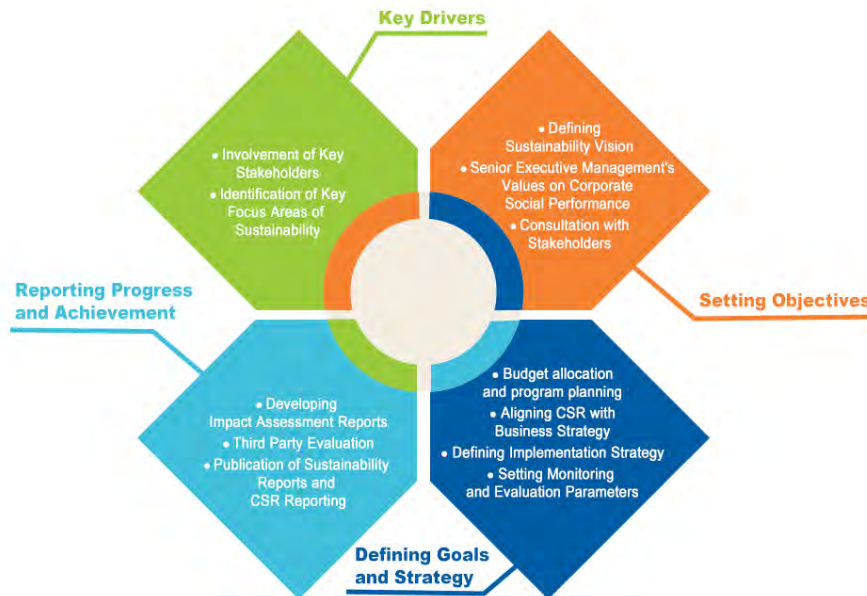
Key Drivers

• Involvement of Key Stakeholders
• Identification of Key Focus Areas of Sustainability

• Defining Sustainability Vision
• Senior Executive Management's Values on Corporate Social Performance
• Consultation with Stakeholders

Setting Objectives

Reporting Progress and Achievement

• Developing Impact Assessment Reports
• Third Party Evaluation
• Publication of Sustainability Reports and CSR Reporting

• Budget allocation and program planning
• Aligning CSR with Business Strategy
• Defining Implementation Strategy
• Setting Monitoring and Evaluation Parameters

Defining Goals and Strategy